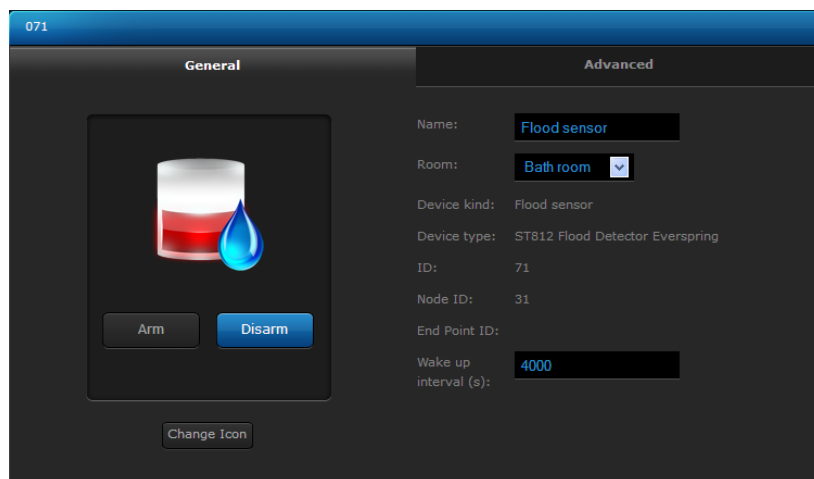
071

General

Advanced

Arm

Disarm

Change Icon

Name: Flood sensor

Room: Bath room

Device kind: Flood sensor

Device type: ST812 Flood Detector Everspring

ID: 71

Node ID: 31

End Point ID:

Wake up interval (s): 4000